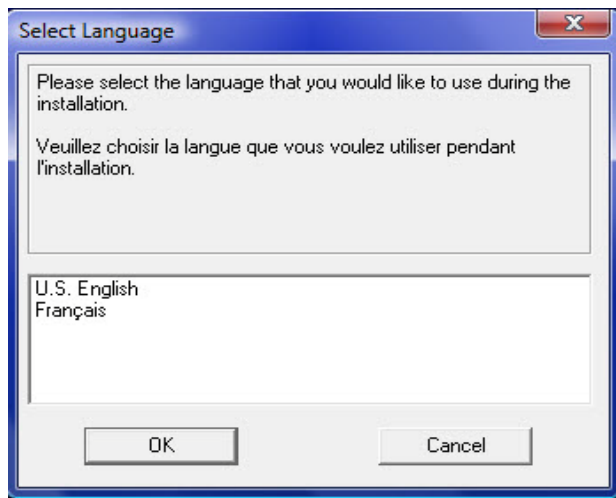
Select Language

Please select the language that you would like to use during the installation.

Veuillez choisir la langue que vous voulez utiliser pendant l'installation.

U.S. English
Français

OK

Cancel